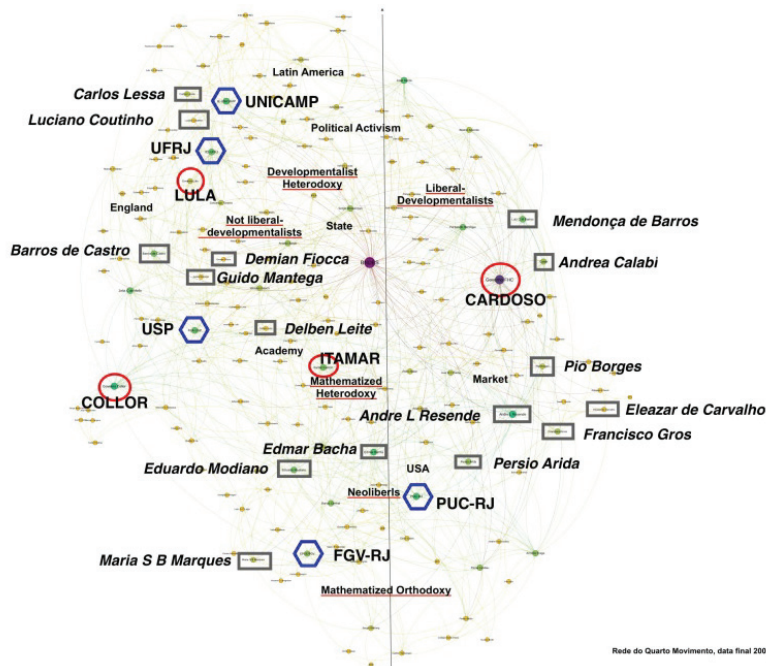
Latin America
Carlos Lessa
UNICAMP
Luciano Coutinho
Political Activism
UFRJ
Developmentalist Heterodoxy
LULA
Liberal-Developmentalists
England
Mendonça de Barros
Not liberal-developmentalists
State
Barros de Castro
Demian Fiocca
Andrea Calabi
Guido Mantega
CARDOSO
USP
Delben Leite
Academy
ITAMAR
Pio Borges
Mathematized Heterodoxy
Market
COLLOR
Eleazar de Carvalho
Andre L Resende
Francisco Gros
Edmar Bacha
Eduardo Modiano
USA
Persio Arida
Neoliberls
PUC-RJ
Maria S B Marques
FGV-RJ
Mathematized Orthodoxy
Rede do Quarto Movimento, data final 200